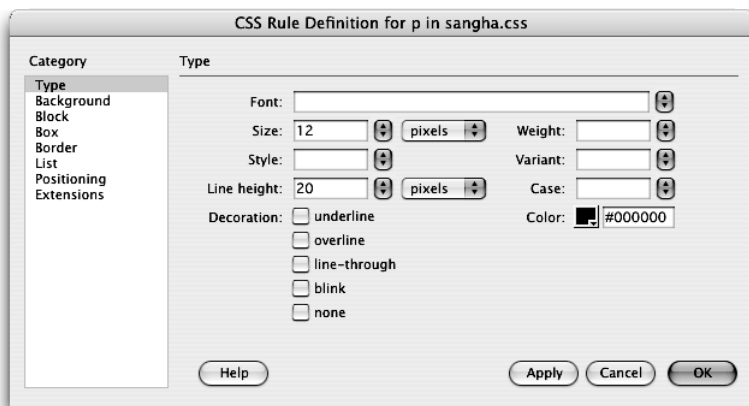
CSS Rule Definition for p in sangha.css

Category

Type
Background
Block
Box
Border
List
Positioning
Extensions

Type

Font:

Size: 12 pixels

Weight:

Style:

Variant:

Line height: 20 pixels

Case:

Decoration: underline

overline

line-through

blink

none

Color: #000000

Help

Apply

Cancel

OK